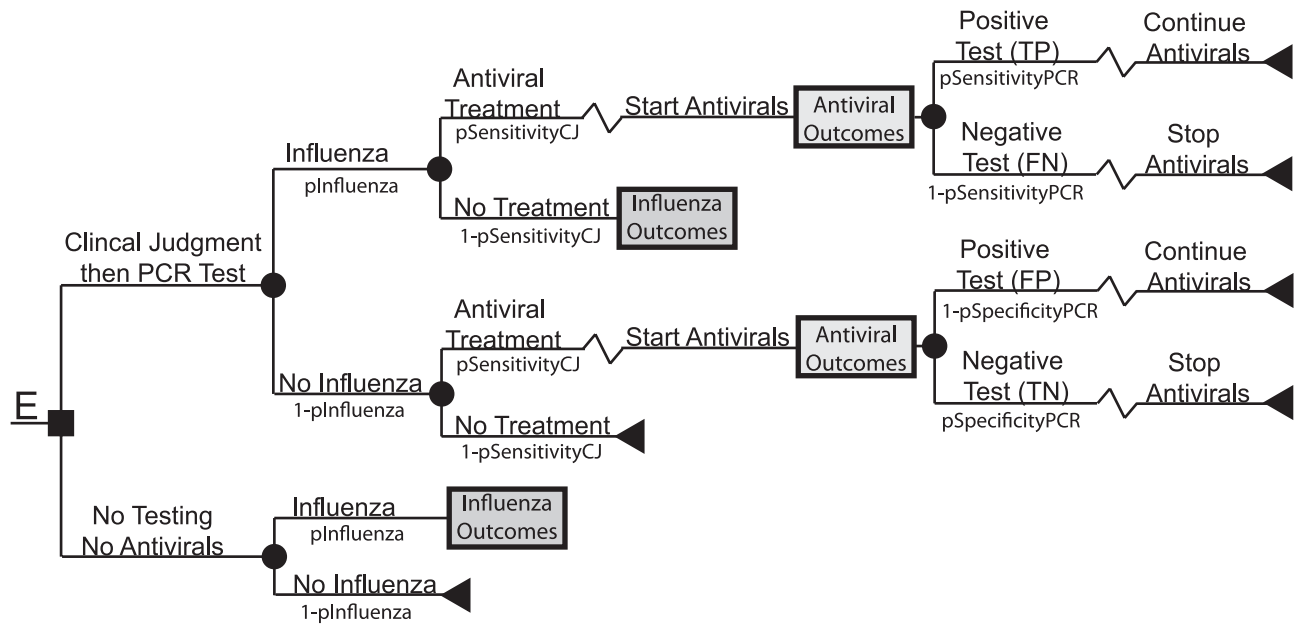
E

Clincal Judgment then PCR Test

Influenza
pInfluenza

Antiviral Treatment
pSensitivityCJ

Start Antivirals

Antiviral Outcomes

Positive Test (TP)
pSensitivityPCR

Continue Antivirals

Negative Test (FN)
1-pSensitivityPCR

Stop Antivirals

No Treatment
1-pSensitivityCJ

Influenza Outcomes

No Influenza
1-pInfluenza

Antiviral Treatment
pSensitivityCJ

Start Antivirals

Antiviral Outcomes

Positive Test (FP)
1-pSpecificityPCR

Continue Antivirals

Negative Test (TN)
pSpecificityPCR

Stop Antivirals

No Treatment
1-pSensitivityCJ

No Testing No Antivirals

Influenza
pInfluenza

Influenza Outcomes

No Influenza
1-pInfluenza